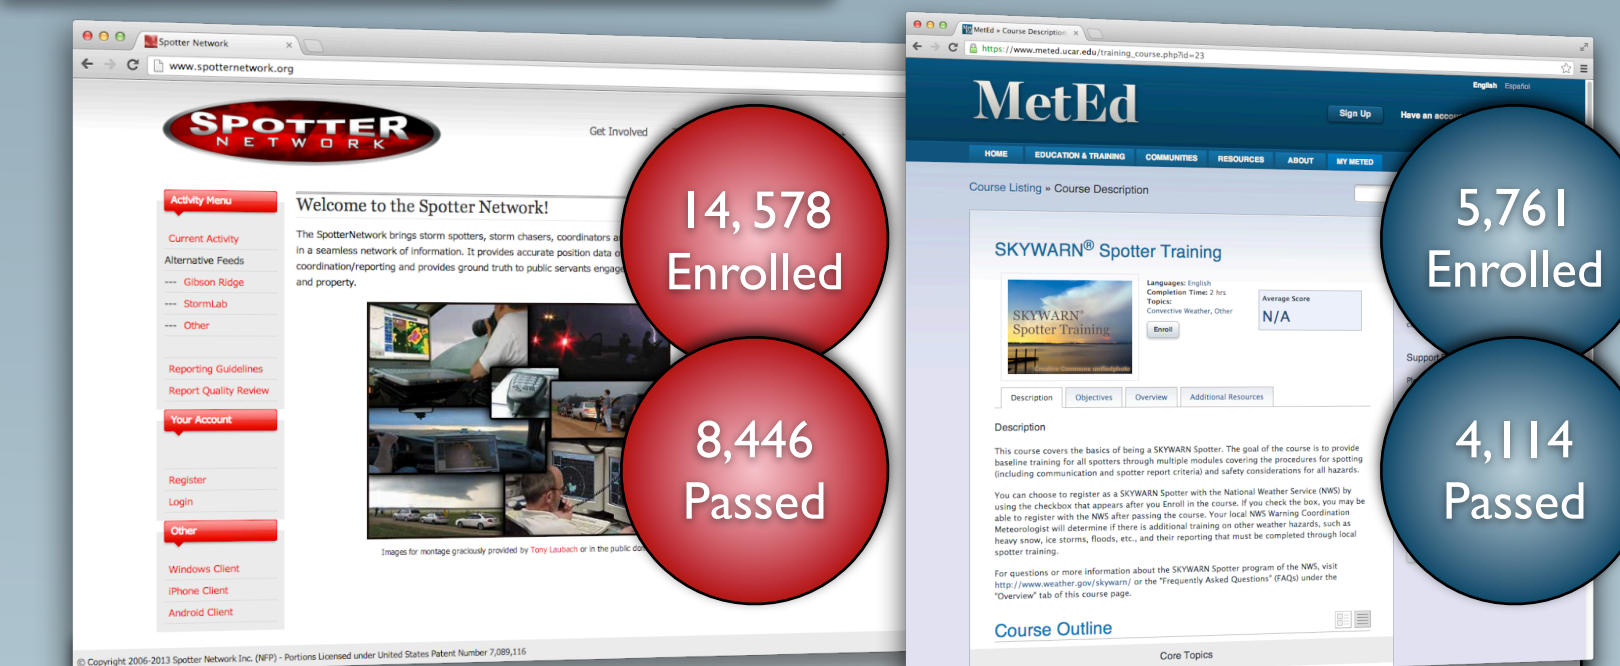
Spotter Network
www.spotternetwork.org

SPOTTER NETWORK

Get Involved

Activity Menu
Current Activity
Alternative Feeds
--- Gibson Ridge
--- StormLab
--- Other
Reporting Guidelines
Report Quality Review
Your Account
Register
Login
Other
Windows Client
iPhone Client
Android Client

Welcome to the Spotter Network!

The SpotterNetwork brings storm spotters, storm chasers, coordinators a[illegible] in a seamless network of information. It provides accurate position data o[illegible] coordination/reporting and provides ground truth to public servants engage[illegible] and property.

Images for montage graciously provided by Tony Laubach or in the public do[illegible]

© Copyright 2006-2013 Spotter Network Inc. (NFP) - Portions Licensed under United States Patent Number 7,089,116

14, 578
Enrolled

8,446
Passed

MetEd » Course Description
https://www.meted.ucar.edu/training_course.php?id=23

English Español

MetEd

Sign Up
Have an accou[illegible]

HOME EDUCATION & TRAINING COMMUNITIES RESOURCES ABOUT MY METED

Course Listing » Course Description

SKYWARN® Spotter Training

SKYWARN® Spotter Training

Languages: English
Completion Time: 2 hrs
Topics:
Convective Weather, Other
Enroll

Average Score
N/A

Description Objectives Overview Additional Resources

Description

This course covers the basics of being a SKYWARN Spotter. The goal of the course is to provide baseline training for all spotters through multiple modules covering the procedures for spotting (including communication and spotter report criteria) and safety considerations for all hazards.

You can choose to register as a SKYWARN Spotter with the National Weather Service (NWS) by using the checkbox that appears after you Enroll in the course. If you check the box, you may be able to register with the NWS after passing the course. Your local NWS Warning Coordination Meteorologist will determine if there is additional training on other weather hazards, such as heavy snow, ice storms, floods, etc., and their reporting that must be completed through local spotter training.

For questions or more information about the SKYWARN Spotter program of the NWS, visit http://www.weather.gov/skywarn/ or the "Frequently Asked Questions" (FAQs) under the "Overview" tab of this course page.

Support

Course Outline

Core Topics

5,761
Enrolled

4,114
Passed